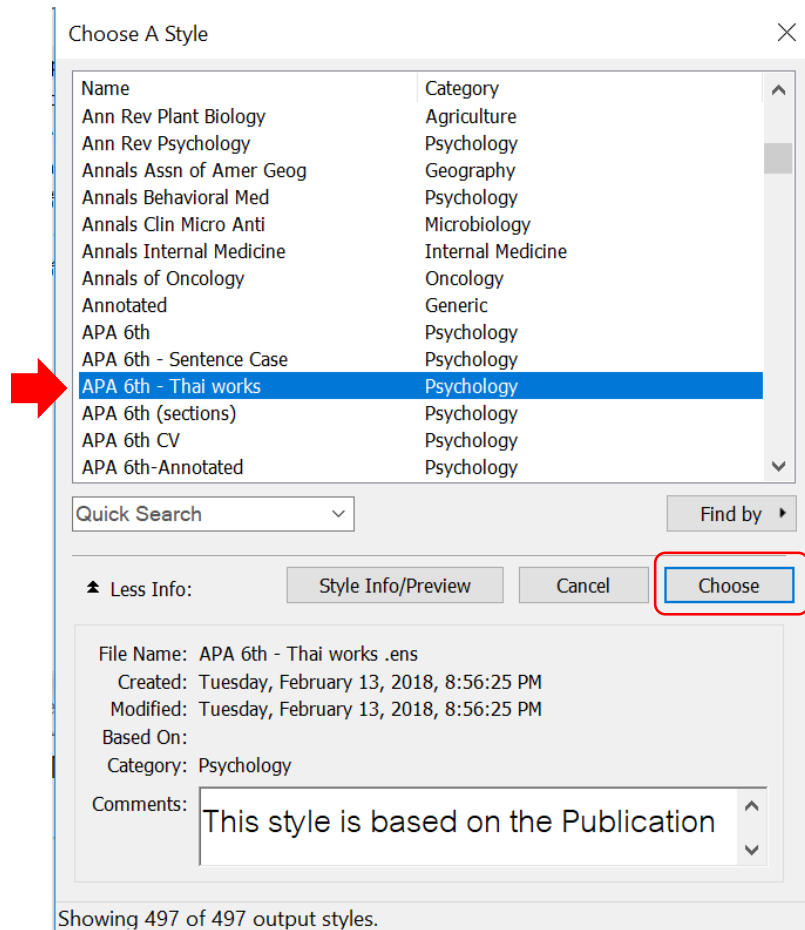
Choose A Style

| Name | Category |
|---|---|
| Ann Rev Plant Biology | Agriculture |
| Ann Rev Psychology | Psychology |
| Annals Assn of Amer Geog | Geography |
| Annals Behavioral Med | Psychology |
| Annals Clin Micro Anti | Microbiology |
| Annals Internal Medicine | Internal Medicine |
| Annals of Oncology | Oncology |
| Annotated | Generic |
| APA 6th | Psychology |
| APA 6th - Sentence Case | Psychology |
| APA 6th - Thai works | Psychology |
| APA 6th (sections) | Psychology |
| APA 6th CV | Psychology |
| APA 6th-Annotated | Psychology |

Quick Search

Find by

Less Info:

Style Info/Preview

Cancel

Choose

File Name: APA 6th - Thai works .ens
Created: Tuesday, February 13, 2018, 8:56:25 PM
Modified: Tuesday, February 13, 2018, 8:56:25 PM
Based On:
Category: Psychology
Comments: This style is based on the Publication

Showing 497 of 497 output styles.